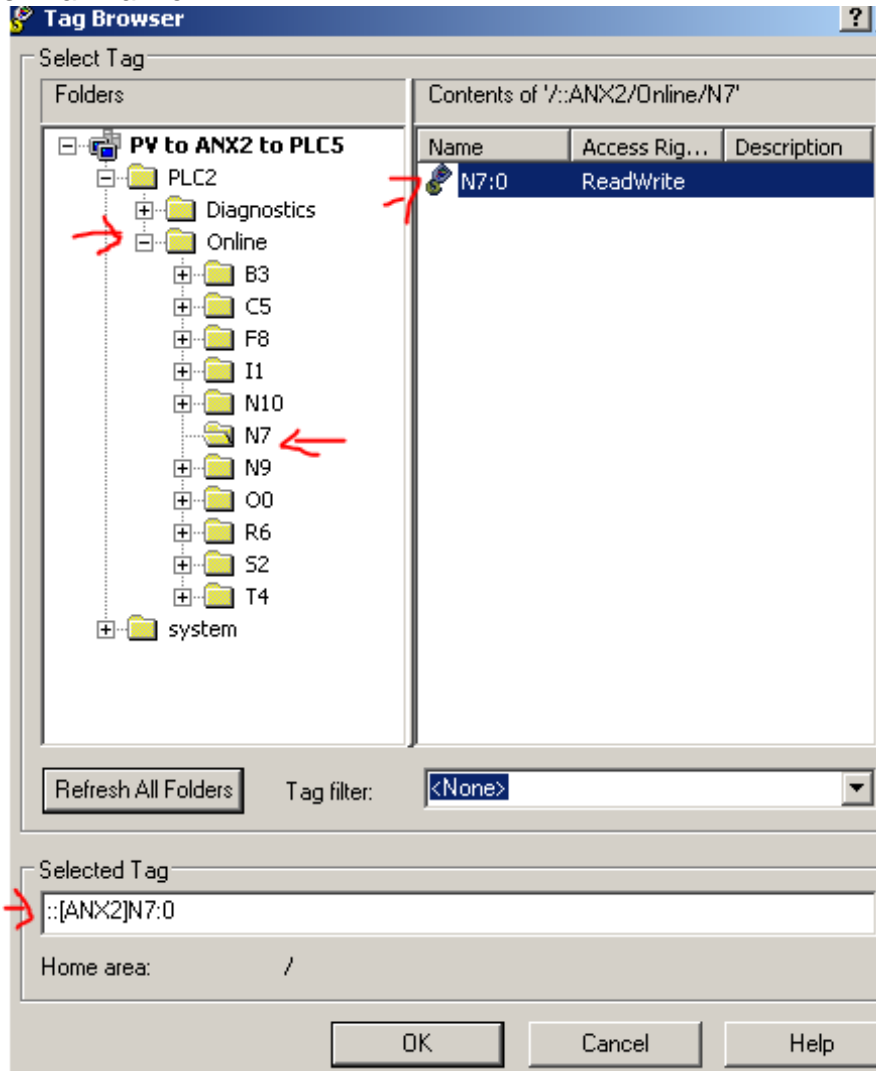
Tag Browser

?

Select Tag

Folders

PV to ANX2 to PLC5
PLC2
Diagnostics
Online
B3
C5
F8
I1
N10
N7
N9
O0
R6
S2
T4
system

Contents of '/::ANX2/Online/N7'

| Name | Access Rig... | Description |
|---|---|---|
| N7:0 | ReadWrite | |

Refresh All Folders

Tag filter: <None>

Selected Tag

::[ANX2]N7:0

Home area: /

OK

Cancel

Help